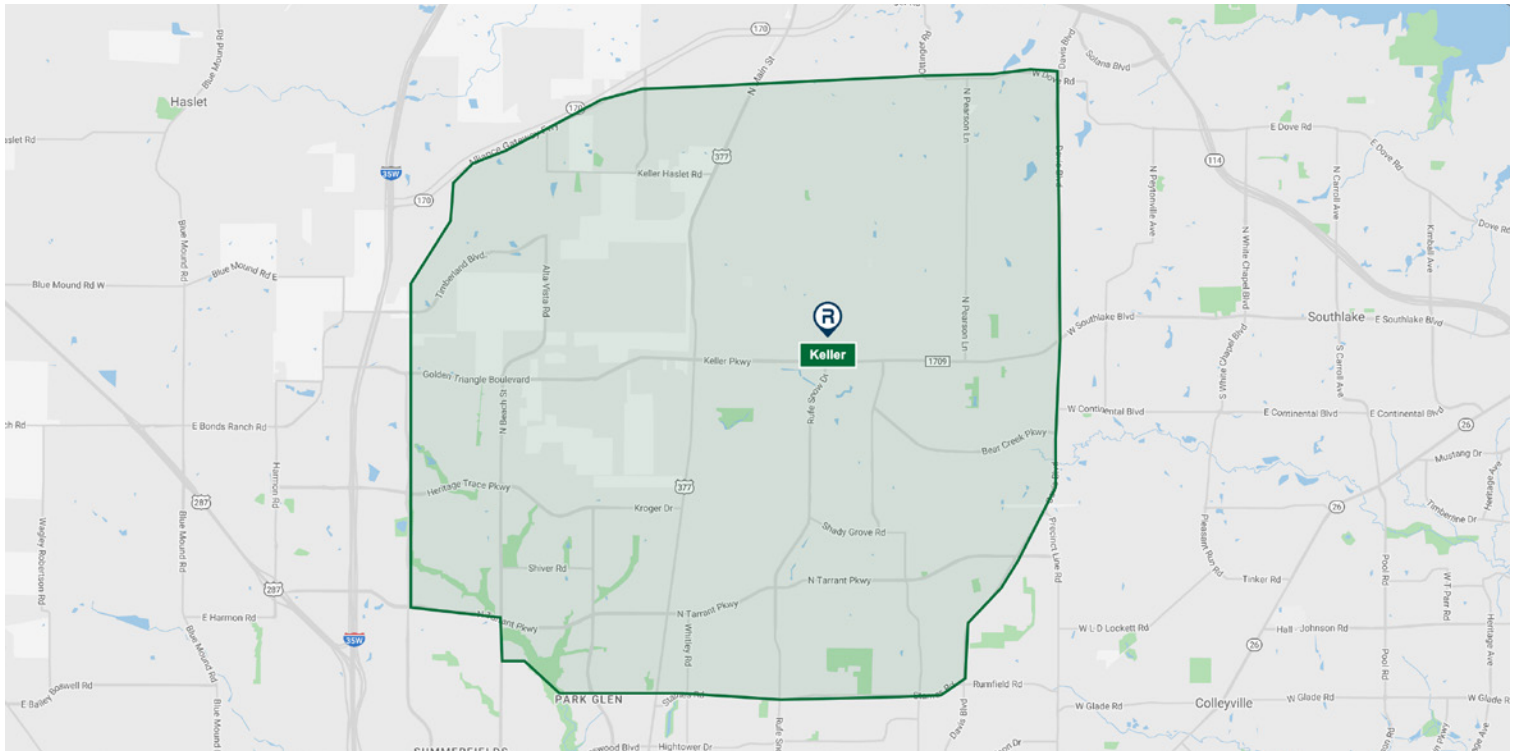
Haslet
Blue Mound Rd
slet Rd
170
N Main St
Solana Blvd
W Dove Rd
E Dove Rd
E Dove Rd
Dove Rd
114
Alliance Gateway Fwy
377
35W
Keller Haslet Rd
170
Davis Blvd
N Pearson Ln
N Peytonville Ave
N White Chapel Blvd
N Carroll Ave
Kimball Ave
Blue Mound Rd
Timberland Blvd
Blue Mound Rd W
Blue Mound Rd W
Alta Vista Rd
N Pearson Ln
W Southlake Blvd
Southlake
E Southlake Blvd
Keller
Keller Pkwy
1709
Golden Triangle Boulevard
N Beach St
Rufe Snow Dr
h Rd
E Bonds Ranch Rd
W Continental Blvd
E Continental Blvd
E Continental Blvd
26
Bear Creek Pkwy
S White Chapel Blvd
S Carroll Ave
Mustang Dr
Heritage Ave
Harmon Rd
287
Heritage Trace Pkwy
377
Kroger Dr
Timberline Dr
Wagley Robertson Rd
Blue Mound Rd
Shady Grove Rd
Precinct Line Rd
26
Shiver Rd
Pleasant Run Rd
Tinker Rd
Pool Rd
W T Parr Rd
287
N Tarrant Pkwy
E Harmon Rd
N Tarrant Pkwy
N Tarrant Pkwy
Whitley Rd
W L D Lockett Rd
Hall - Johnson Rd
Heritage Ave
35W
Blue Mound Rd
26
E Bailey Boswell Rd
Rumfield Rd
W Glade Rd
W Glade Rd
W Glade Rd
PARK GLEN
Starnes Rd
Davis Blvd
Colleyville
Blue Mound Rd
Rufe Snow
SUMMERFIELDS
Hightower Dr